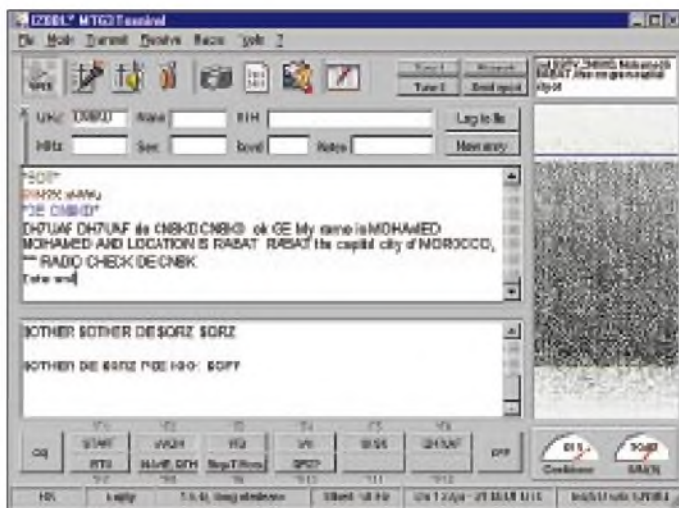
IZ8BLY MT63 Terminal

File Mode Transmit Receive Macro Help ?

Log to file

New entry

DH7UAF DH7UAF de CN8KD CN8KD ok GE My name is MOHAMED MOHAMED AND LOCATION IS RABAT RABAT the capital city of MOROCCO, *** RADIO CHECK DE CN8K

Tnx and

$OTHER $OTHER DE $CRZ $CRZ

$OTHER DE $CRZ PSE KKK $OFF

CQ

START

RTX

QRZ

OFF